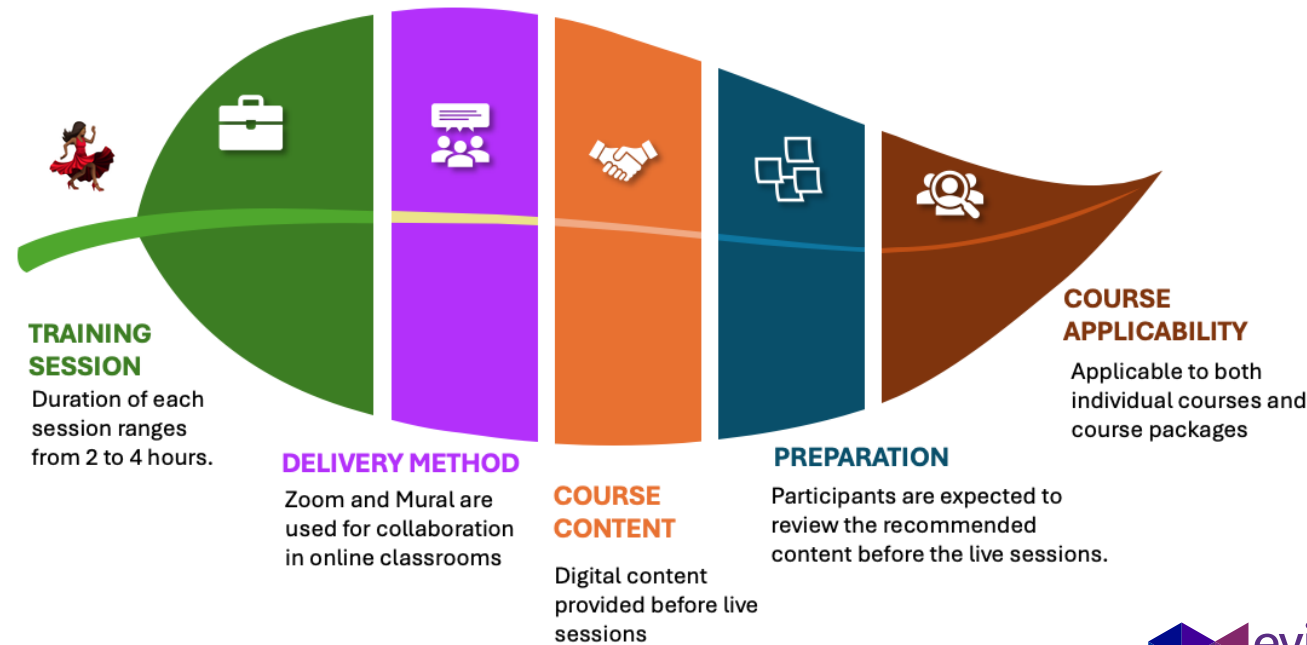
TRAINING SESSION
Duration of each session ranges from 2 to 4 hours.

DELIVERY METHOD
Zoom and Mural are used for collaboration in online classrooms

COURSE CONTENT
Digital content provided before live sessions

PREPARATION
Participants are expected to review the recommended content before the live sessions.

COURSE APPLICABILITY
Applicable to both individual courses and course packages

evi